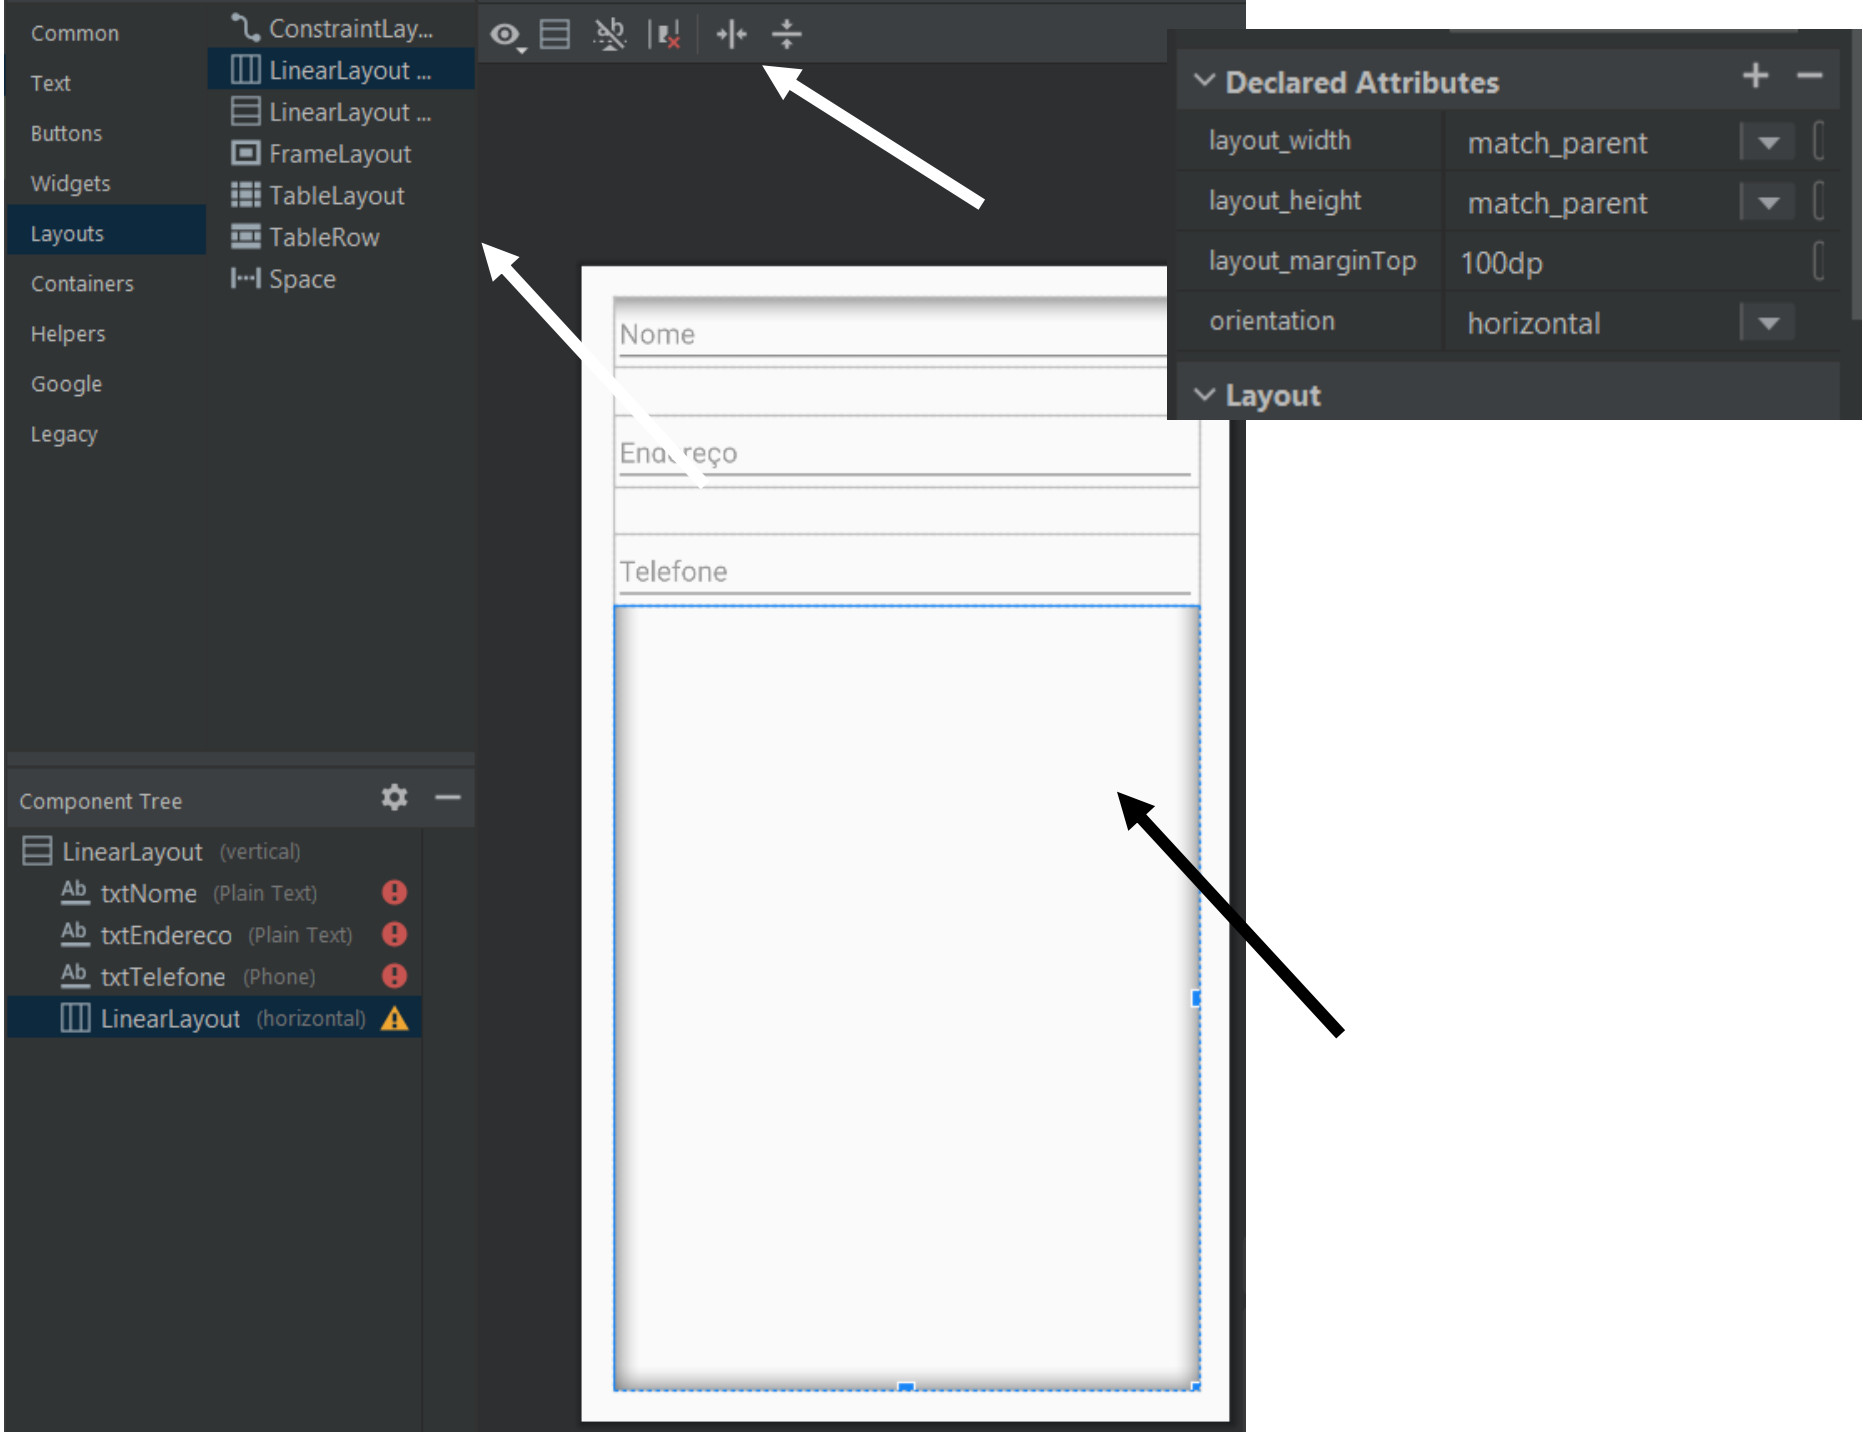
Common
Text
Buttons
Widgets
Layouts
Containers
Helpers
Google
Legacy

ConstraintLay...
LinearLayout ...
LinearLayout ...
FrameLayout
TableLayout
TableRow
Space

Component Tree

LinearLayout (vertical)
Ab txtNome (Plain Text)
Ab txtEndereco (Plain Text)
Ab txtTelefone (Phone)
LinearLayout (horizontal)

Nome
End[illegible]reço
Telefone

Declared Attributes

| layout_width | match_parent |
|---|---|
| layout_height | match_parent |
| layout_marginTop | 100dp |
| orientation | horizontal |

Layout